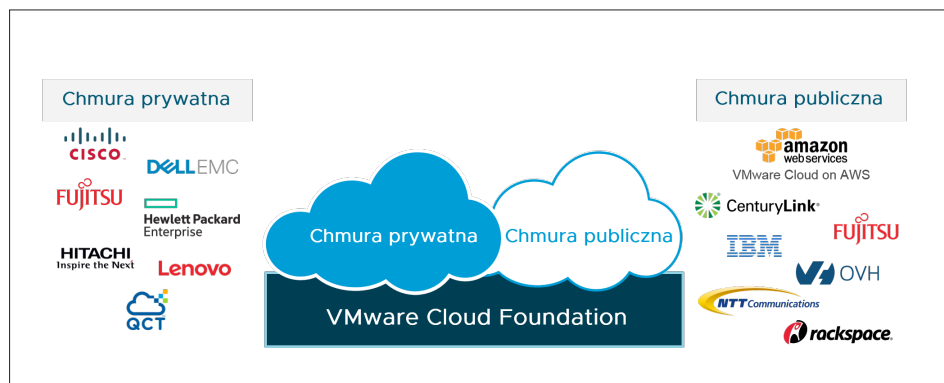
Chmura prywatna

CISCO

DELLEMC

FUJITSU

Hewlett Packard Enterprise

HITACHI Inspire the Next

Lenovo

QCT

Chmura prywatna

Chmura publiczna

VMware Cloud Foundation

Chmura publiczna

amazon web services

VMware Cloud on AWS

CenturyLink®

IBM

FUJITSU

OVH

NTT Communications

rackspace.